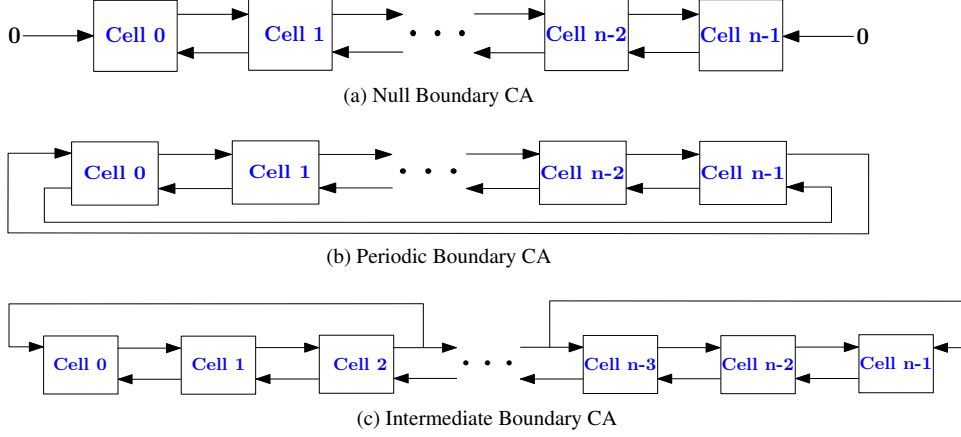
0 Cell 0 Cell 1 • • • Cell n-2 Cell n-1 0

(a) Null Boundary CA

Cell 0 Cell 1 • • • Cell n-2 Cell n-1

(b) Periodic Boundary CA

Cell 0 Cell 1 Cell 2 • • • Cell n-3 Cell n-2 Cell n-1

(c) Intermediate Boundary CA